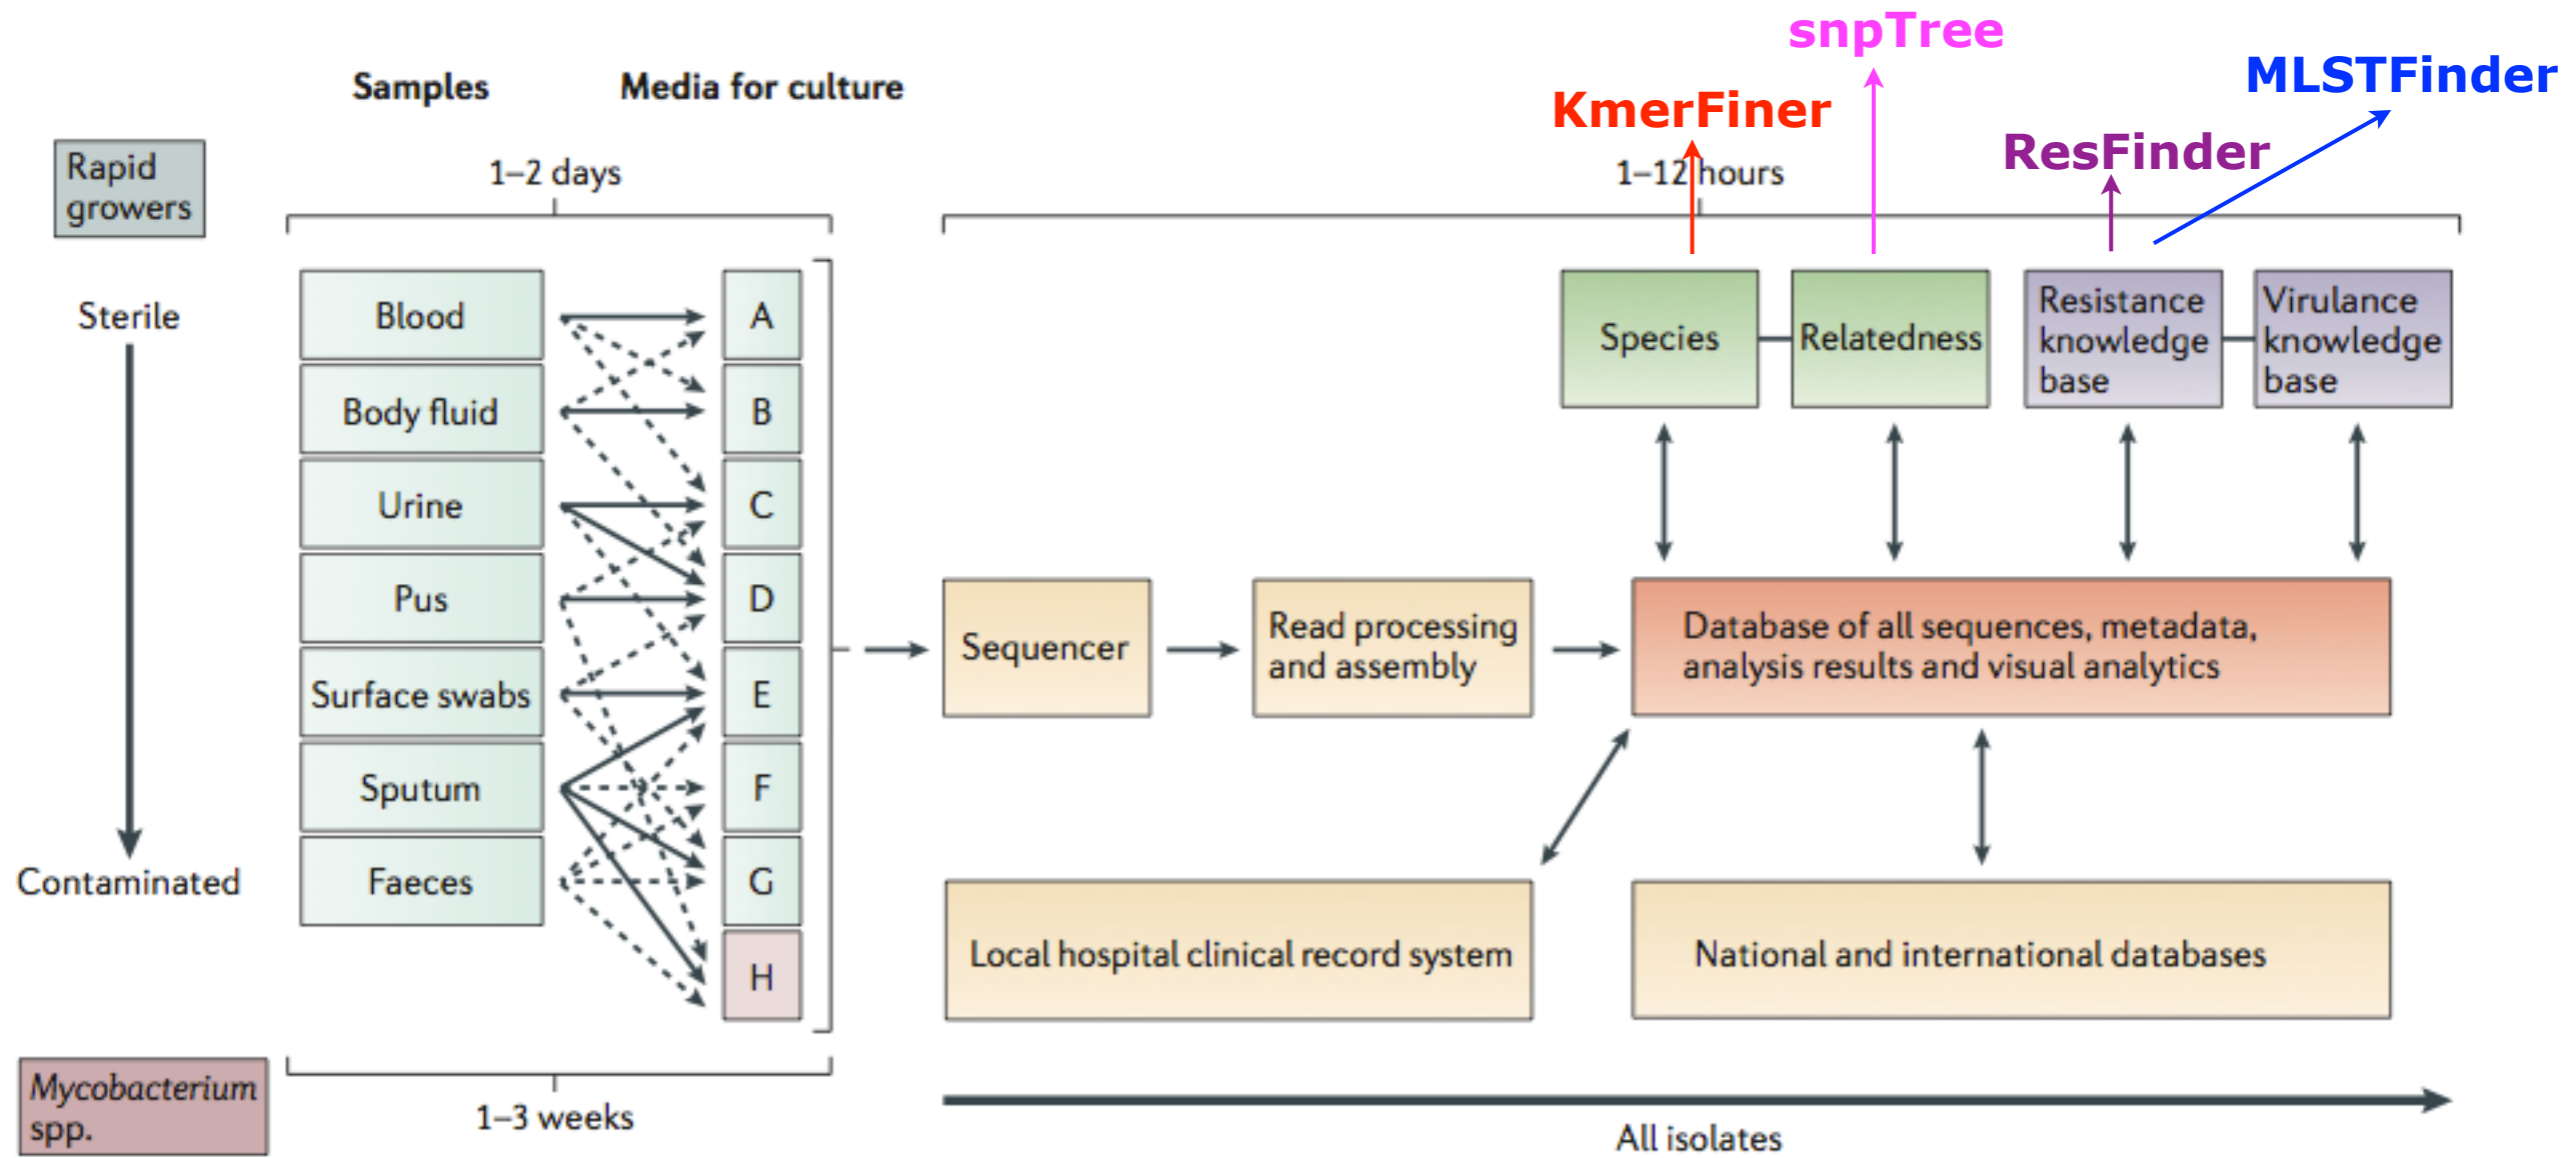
snpTree

MLSTFinder

KmerFiner

ResFinder

Samples

Media for culture

Rapid growers

1–2 days

1–12 hours

Sterile

Blood

Body fluid

Urine

Pus

Surface swabs

Sputum

Faeces

Contaminated

A

B

C

D

E

F

G

H

Species

Relatedness

Resistance knowledge base

Virulance knowledge base

Sequencer

Read processing and assembly

Database of all sequences, metadata, analysis results and visual analytics

Local hospital clinical record system

National and international databases

Mycobacterium spp.

1–3 weeks

All isolates